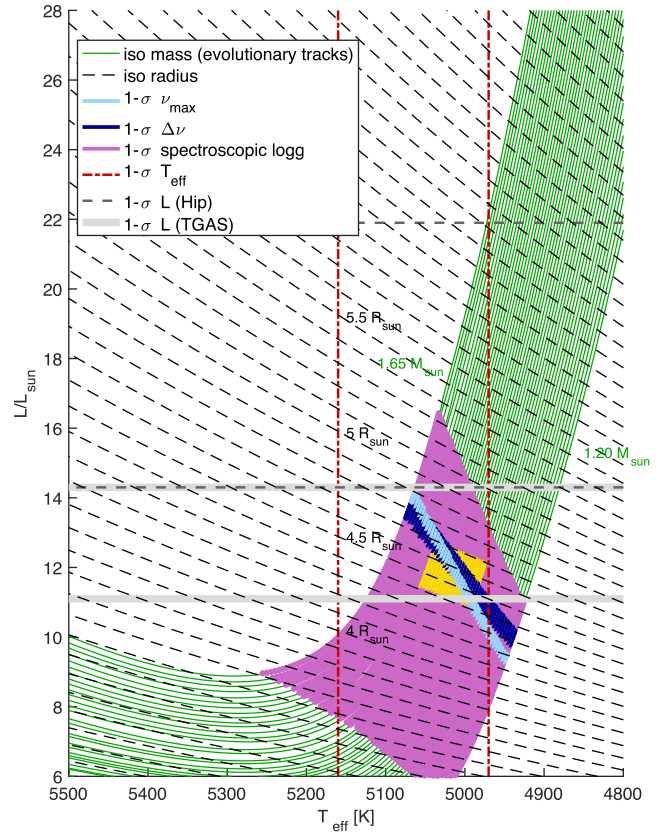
iso mass (evolutionary tracks)
iso radius
1-$\sigma$ $\nu_{max}$
1-$\sigma$ $\Delta\nu$
1-$\sigma$ spectroscopic logg
1-$\sigma$ $T_{eff}$
1-$\sigma$ L (Hip)
1-$\sigma$ L (TGAS)

5.5 $R_{sun}$
1.65 $M_{sun}$
5 $R_{sun}$
1.20 $M_{sun}$
4.5 $R_{sun}$
4 $R_{sun}$

$L/L_{sun}$
28
26
24
22
20
18
16
14
12
10
8
6

5500 5400 5300 5200 5100 5000 4900 4800
$T_{eff}$ [K]